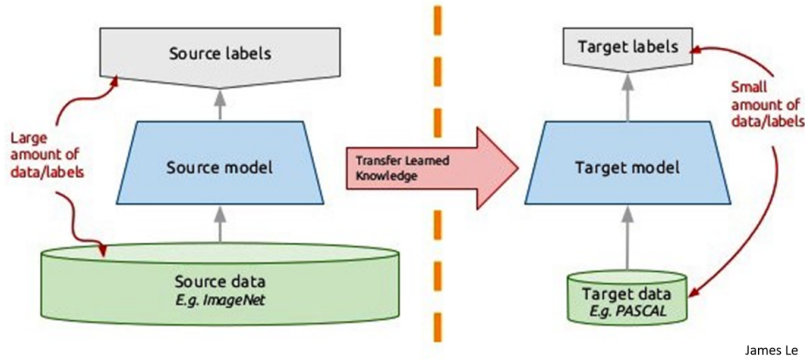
Source labels

Large amount of data/labels

Source model

Source data
E.g. ImageNet

Transfer Learned Knowledge

Target labels

Small amount of data/labels

Target model

Target data
E.g. PASCAL

James Le